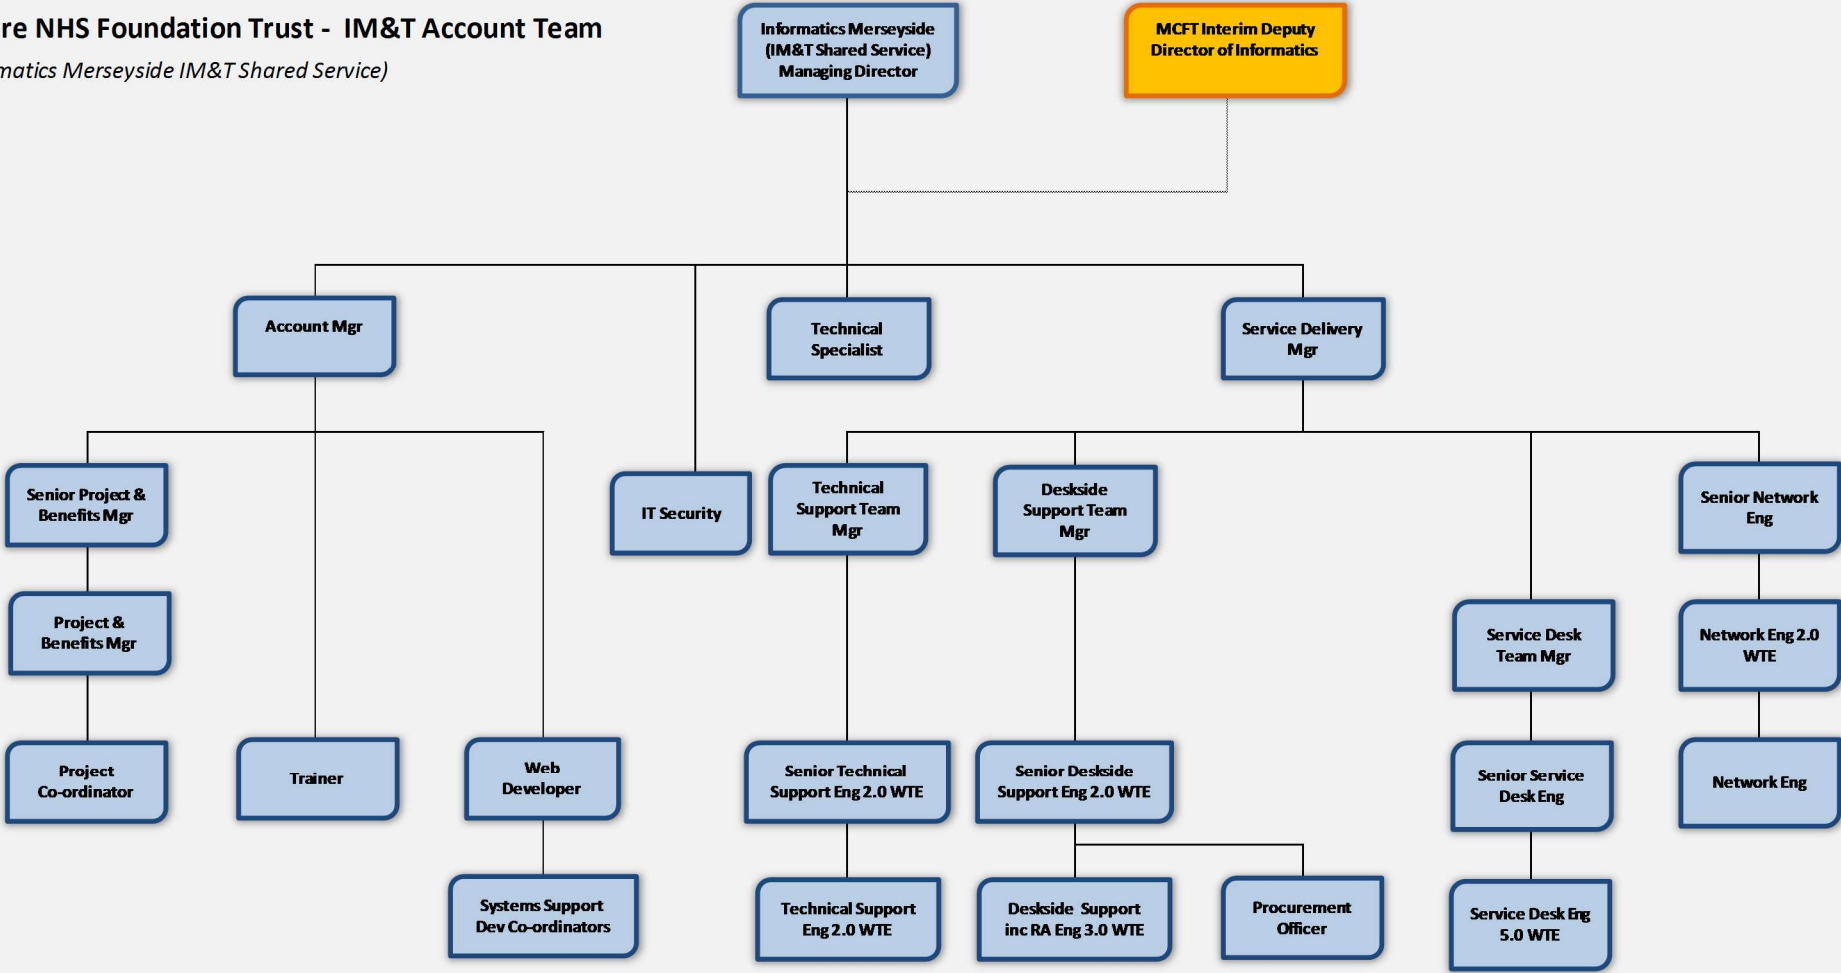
re NHS Foundation Trust - IM&T Account Team
matics Merseyside IM&T Shared Service)

Informatics Merseyside (IM&T Shared Service) Managing Director

MCFT Interim Deputy Director of Informatics

Account Mgr

Technical Specialist

Service Delivery Mgr

Senior Project & Benefits Mgr

IT Security

Technical Support Team Mgr

Deskside Support Team Mgr

Senior Network Eng

Project & Benefits Mgr

Service Desk Team Mgr

Network Eng 2.0 WTE

Project Co-ordinator

Trainer

Web Developer

Senior Technical Support Eng 2.0 WTE

Senior Deskside Support Eng 2.0 WTE

Senior Service Desk Eng

Network Eng

Systems Support Dev Co-ordinators

Technical Support Eng 2.0 WTE

Deskside Support inc RA Eng 3.0 WTE

Procurement Officer

Service Desk Eng 5.0 WTE